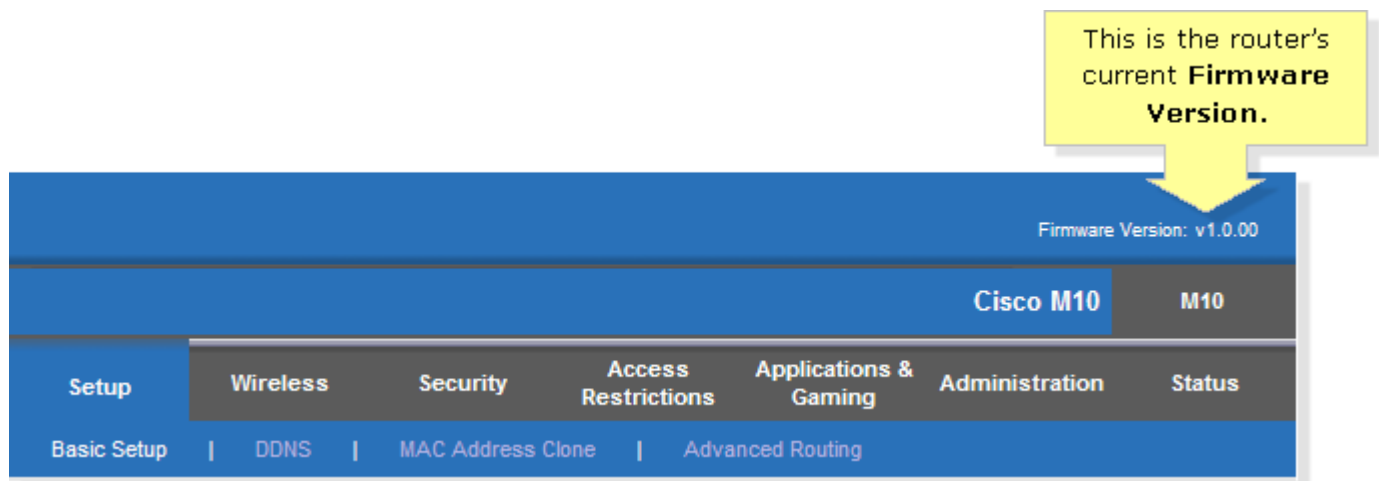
This is the router's current **Firmware Version.**

Firmware Version: v1.0.00

Cisco M10

M10

Setup | Wireless | Security | Access Restrictions | Applications & Gaming | Administration | Status

Basic Setup | DDNS | MAC Address Clone | Advanced Routing